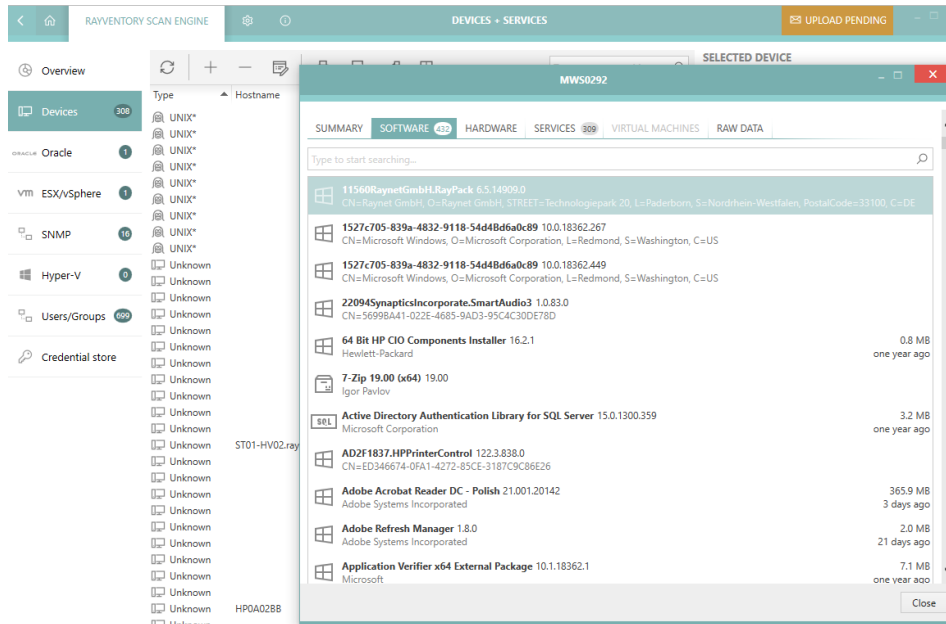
RAYVENTORY SCAN ENGINE

DEVICES + SERVICES

UPLOAD PENDING

Overview

Devices 308

ORACLE Oracle 1

ESX/vSphere 1

SNMP 16

Hyper-V 0

Users/Groups 699

Credential store

Type

Hostname

UNIX*
UNIX*
UNIX*
UNIX*
UNIX*
UNIX*
UNIX*
UNIX*
UNIX*
Unknown
Unknown
Unknown
Unknown
Unknown
Unknown
Unknown
Unknown
Unknown
Unknown
Unknown
Unknown ST01-HV02.ray
Unknown
Unknown
Unknown
Unknown
Unknown
Unknown
Unknown
Unknown
Unknown
Unknown HP0A02BB

SELECTED DEVICE

MWS0292

SUMMARY | SOFTWARE 433 | HARDWARE | SERVICES 309 | VIRTUAL MACHINES | RAW DATA

Type to start searching...

11560RaynetGmbH.RayPack 6.5.14909.0
CN=Raynet GmbH, O=Raynet GmbH, STREET=Technologiepark 20, L=Paderborn, S=Nordrhein-Westfalen, PostalCode=33100, C=DE

1527c705-839a-4832-9118-54d4Bd6a0c89 10.0.18362.267
CN=Microsoft Windows, O=Microsoft Corporation, L=Redmond, S=Washington, C=US

1527c705-839a-4832-9118-54d4Bd6a0c89 10.0.18362.449
CN=Microsoft Windows, O=Microsoft Corporation, L=Redmond, S=Washington, C=US

22094SynapticsIncorporate.SmartAudio3 1.0.83.0
CN=5699BA41-022E-4685-9AD3-95C4C30DE78D

64 Bit HP CIO Components Installer 16.2.1
Hewlett-Packard
0.8 MB
one year ago

7-Zip 19.00 (x64) 19.00
Igor Pavlov

Active Directory Authentication Library for SQL Server 15.0.1300.359
Microsoft Corporation
3.2 MB
one year ago

AD2F1837.HPPrinterControl 122.3.838.0
CN=ED346674-0FA1-4272-85CE-3187C9C86E26

Adobe Acrobat Reader DC - Polish 21.001.20142
Adobe Systems Incorporated
365.9 MB
3 days ago

Adobe Refresh Manager 1.8.0
Adobe Systems Incorporated
2.0 MB
21 days ago

Application Verifier x64 External Package 10.1.18362.1
Microsoft
7.1 MB
one year ago

Close